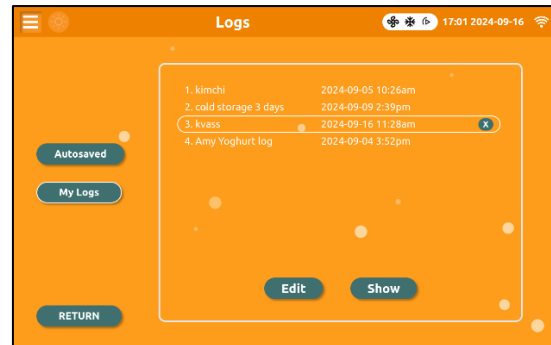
Logs

17:01 2024-09-16

Autosaved

My Logs

RETURN

| | |
|---|---|
| 1. kimchi | 2024-09-05 10:26am |
| 2. cold storage 3 days | 2024-09-09 2:39pm |
| 3. kvass | 2024-09-16 11:28am |
| 4. Amy Yoghurt log | 2024-09-04 3:52pm |

X

Edit

Show